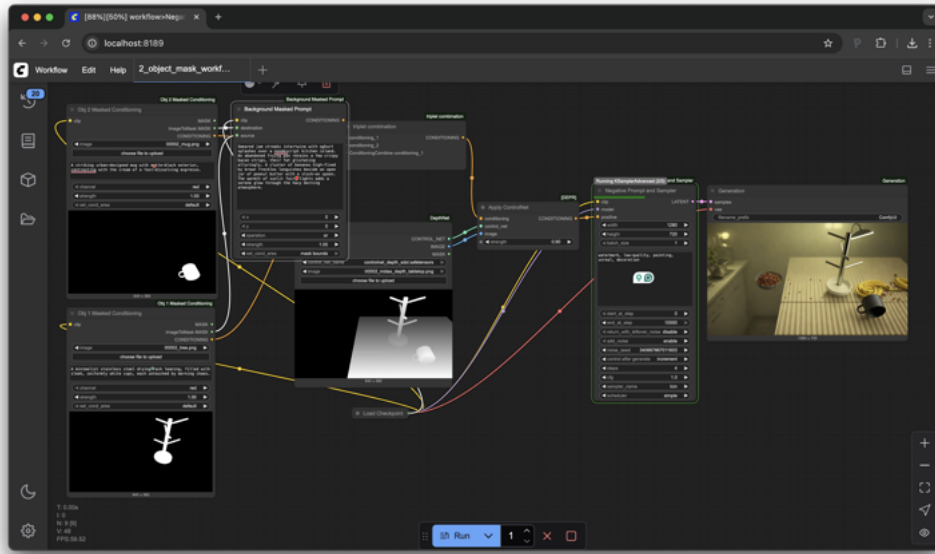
[88%][50%] workflow - Neg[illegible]

localhost:8189

Workflow Edit Help 2_object_mask_workf...

20

Obj 2 Masked Conditioning

Obj 2 Masked Conditioning

clip
MASK
image
IMAGE/MASK
CONDITIONING
image 00002_mug.png
choose file to upload

channel red
strength 1.00
set_cond_area default

Background Masked Prompt

Background Masked Prompt

clip
destination
source
CONDITIONING

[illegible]

x 0
y 0
operation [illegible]
strength 1.00
set_cond_area mask bounds

Input combination

Input combination

conditioning_1
conditioning_2
CONDITIONING
ConditioningCombine conditioning_1

DepthNet

CONTROL_NET
IMAGE
control_net_name
image 00002_midas_depth_tabletop.png
choose file to upload

Apply ControlNet

conditioning
control_net
image
CONDITIONING
strength 0.80

Running KSamplerAdvanced (2/3)
Negative Prompt and Sampler

Negative Prompt and Sampler

clip
model
positive
LATENT
width 1280
height 720
batch_size 1

watermark, low quality, painting, unreal, decoration

start_at_step 0
end_at_step 10000
return_with_leftover_noise disable
add_noise enable
noise_seed
control after generate increment
steps 8
cfg 1.0
sampler_name lcm
scheduler simple

Generation

Generation

samples
vae
filename_prefix ComfyUI

Obj 1 Masked Conditioning

Obj 1 Masked Conditioning

clip
MASK
image
IMAGE/MASK
CONDITIONING
image 00002_tree.png
choose file to upload

channel red
strength 1.00
set_cond_area default

Load Checkpoint

T: 0.00s
I: 0
N: 9 [9]
V: 48
FPS:59.52

Run 1